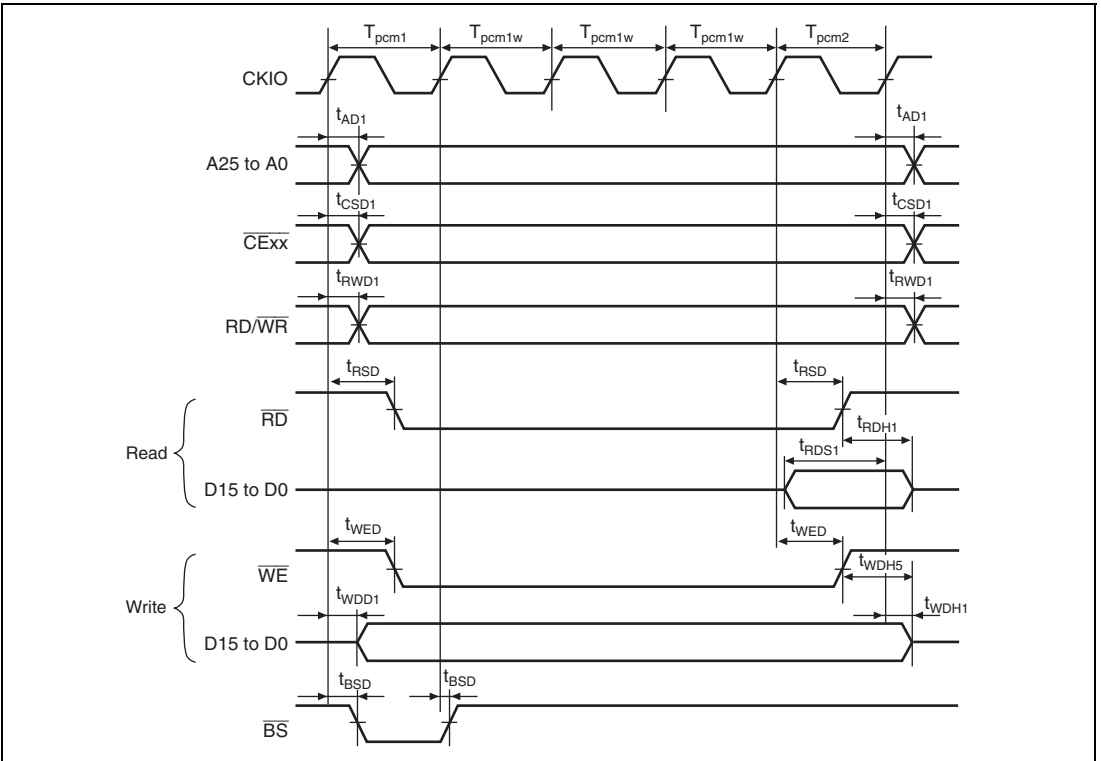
$T_{pcm1}$ $T_{pcm1w}$ $T_{pcm1w}$ $T_{pcm1w}$ $T_{pcm2}$

CKIO

$t_{AD1}$ $t_{AD1}$

A25 to A0

$t_{CSD1}$ $t_{CSD1}$

$\overline{CExx}$

$t_{RWD1}$ $t_{RWD1}$

RD/$\overline{WR}$

$t_{RSD}$ $t_{RSD}$

$\overline{RD}$

$t_{RDH1}$

$t_{RDS1}$

Read

D15 to D0

$t_{WED}$ $t_{WED}$

$\overline{WE}$

$t_{WDH5}$

$t_{WDD1}$ $t_{WDH1}$

Write

D15 to D0

$t_{BSD}$ $t_{BSD}$

$\overline{BS}$